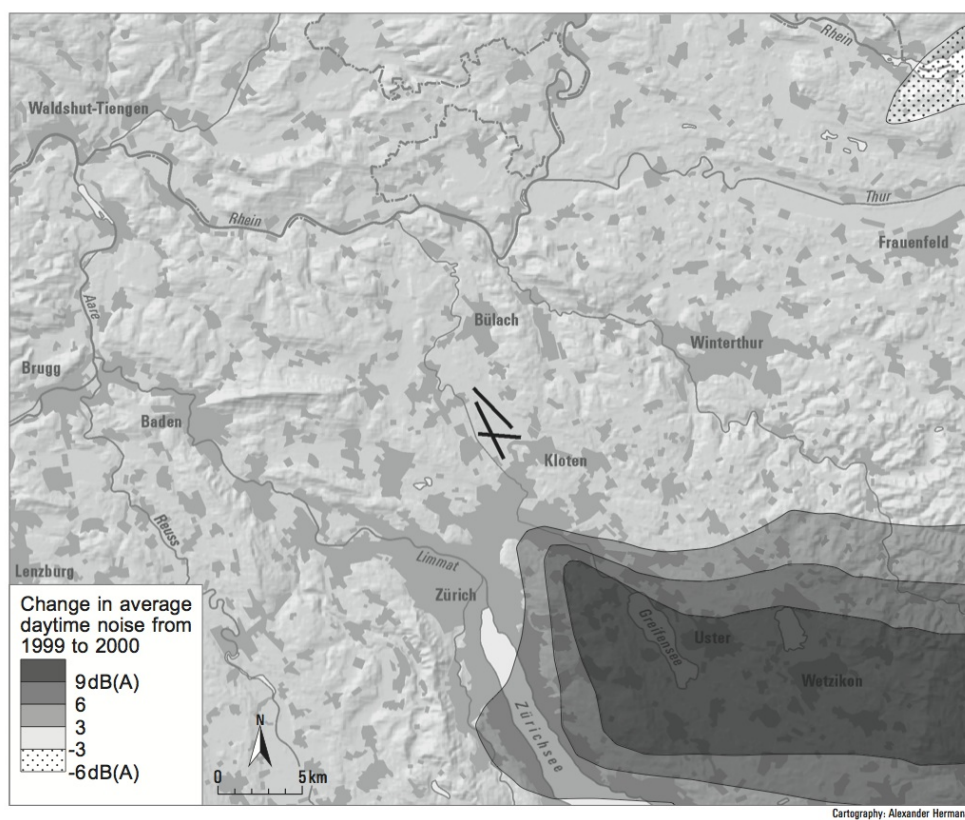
Rhein
Waldshut-Tiengen
Thur
Rhein
Frauenfeld
Aare
Bülach
Winterthur
Brugg
Baden
Kloten
Reuss
Limmat
Lenzburg
Zürich
Greifensee
Uster
Wetzikon
Zürichsee

Change in average daytime noise from 1999 to 2000
9dB(A)
6
3
-3
-6dB(A)

N
0
5 km

Cartography: Alexander Herman